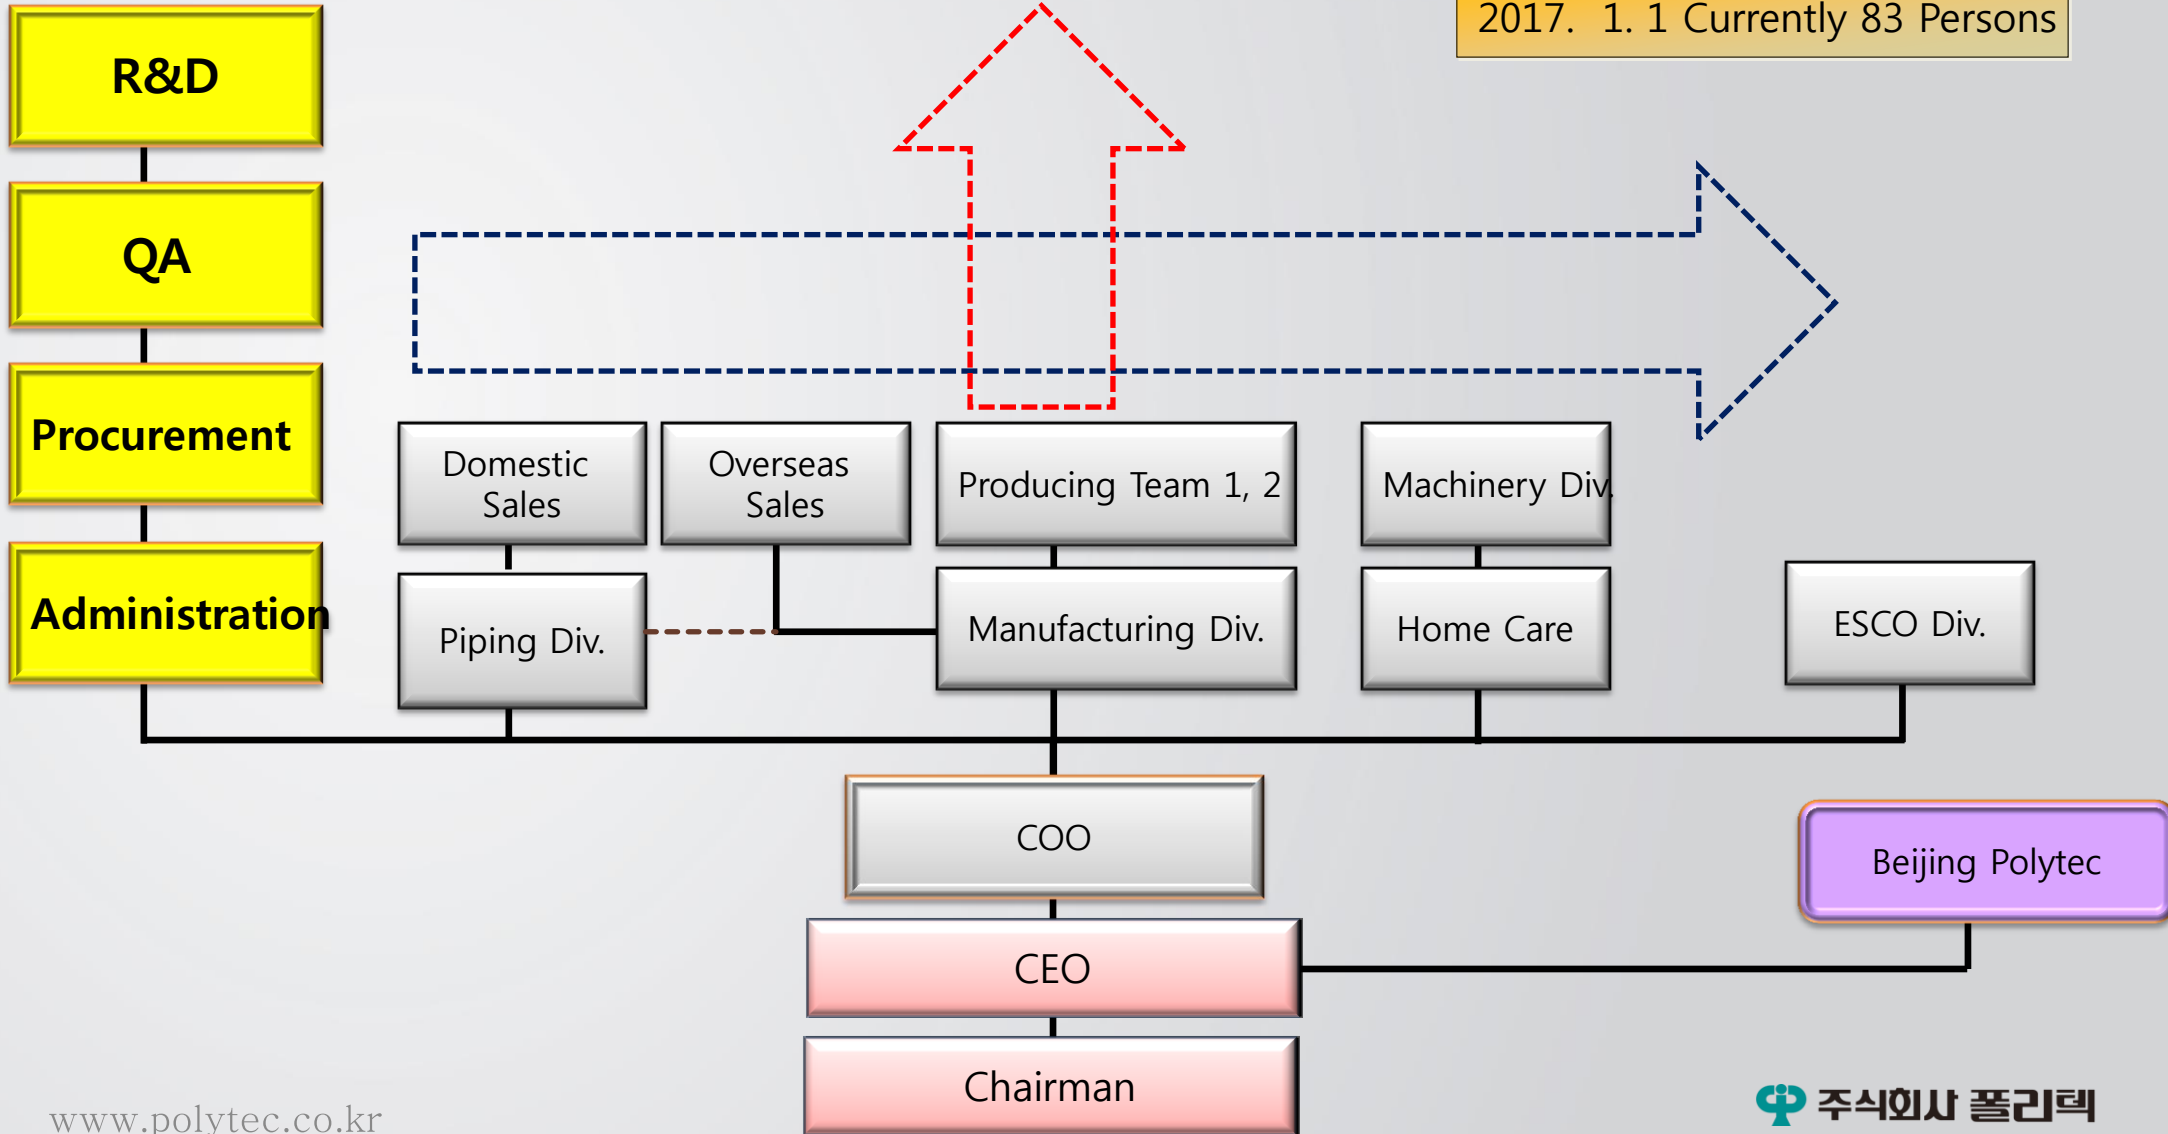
2017. 1. 1 Currently 83 Persons

R&D

QA

Procurement

Administration

Domestic Sales

Overseas Sales

Producing Team 1, 2

Machinery Div.

Piping Div.

Manufacturing Div.

Home Care

ESCO Div.

COO

Beijing Polytec

CEO

Chairman

www.polytec.co.kr

주식회사 폴리텍